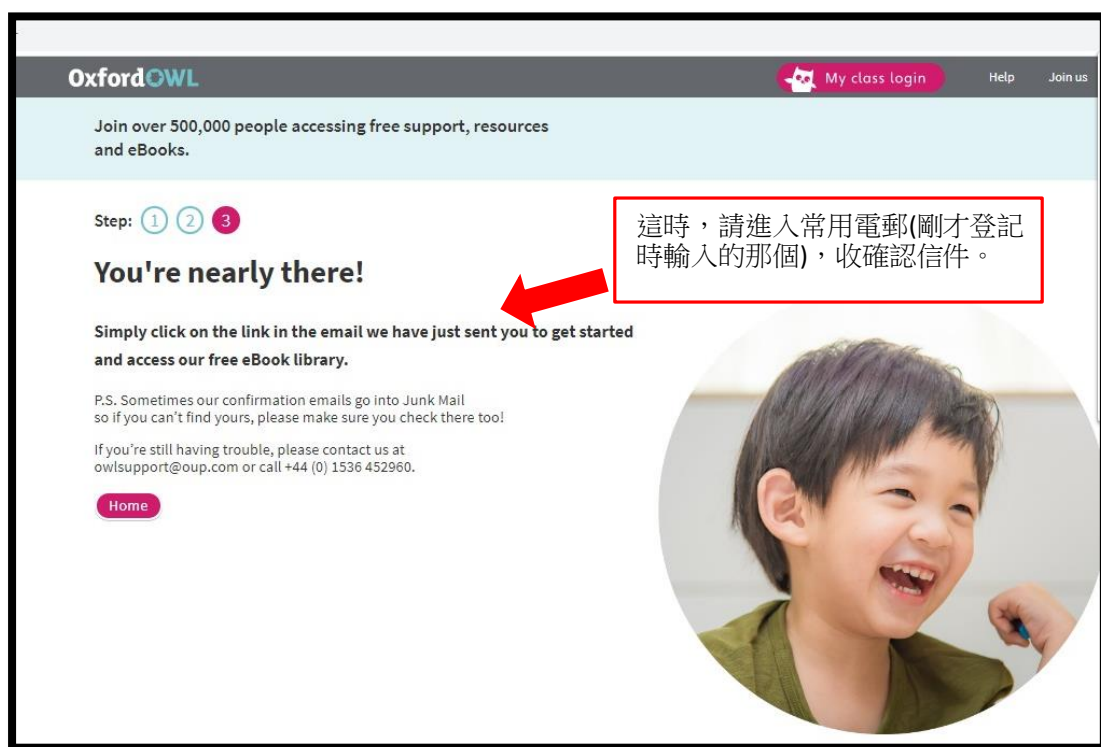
OxfordOWL

My class login

Help

Join us

Join over 500,000 people accessing free support, resources and eBooks.

Step: 1 2 3

You're nearly there!

這時，請進入常用電郵(剛才登記時輸入的那個)，收確認信件。

Simply click on the link in the email we have just sent you to get started and access our free eBook library.

P.S. Sometimes our confirmation emails go into Junk Mail so if you can't find yours, please make sure you check there too!

If you're still having trouble, please contact us at owlsupport@oup.com or call +44 (0) 1536 452960.

Home